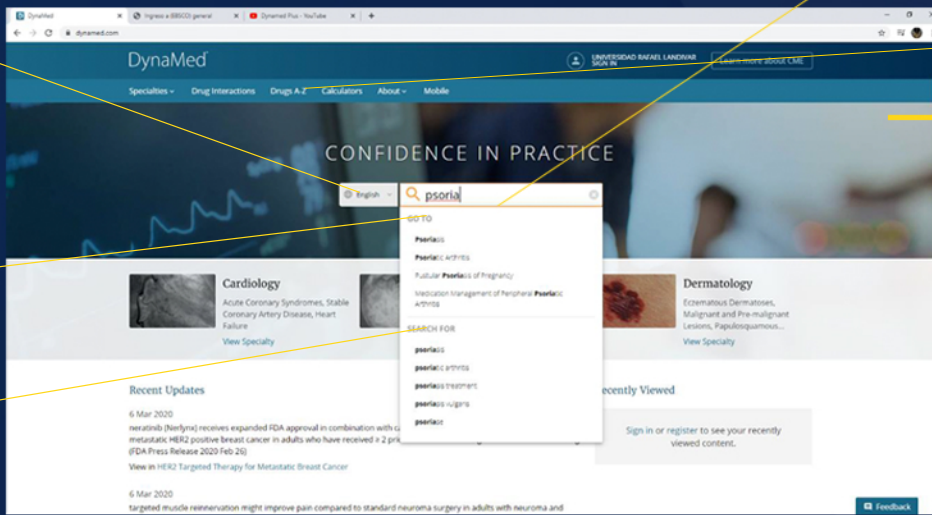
DynaMed | Ingreso a EBSCO: general | Dynamed Plus - YouTube

dynamed.com

DynaMed

UNIVERSIDAD RAFAEL LANDIVAR SIGN IN

Learn more about CME

Specialties | Drug Interactions | Drugs A-Z | Calculators | About | Mobile

CONFIDENCE IN PRACTICE

English

psoria

GO TO

Psoriasis

Psoriatic Arthritis

Pustular Psoriasis of Pregnancy

Medication Management of Peripheral Psoriatic Arthritis

SEARCH FOR

psoriasis

psoriatic arthritis

psoriasis treatment

psoriasis vulgaris

psoriase

Cardiology

Acute Coronary Syndromes, Stable Coronary Artery Disease, Heart Failure

View Specialty

Dermatology

Eczematous Dermatoses, Malignant and Pre-malignant Lesions, Papulosquamous...

View Specialty

Recent Updates

6 Mar 2020

neratinib (Nerlynx) receives expanded FDA approval in combination with c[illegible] metastatic HER2 positive breast cancer in adults who have received ≥ 2 pri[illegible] (FDA Press Release 2020 Feb 26)

View in HER2 Targeted Therapy for Metastatic Breast Cancer

6 Mar 2020

targeted muscle reinnervation might improve pain compared to standard neuroma surgery in adults with neuroma and

Recently Viewed

Sign in or register to see your recently viewed content.

Feedback